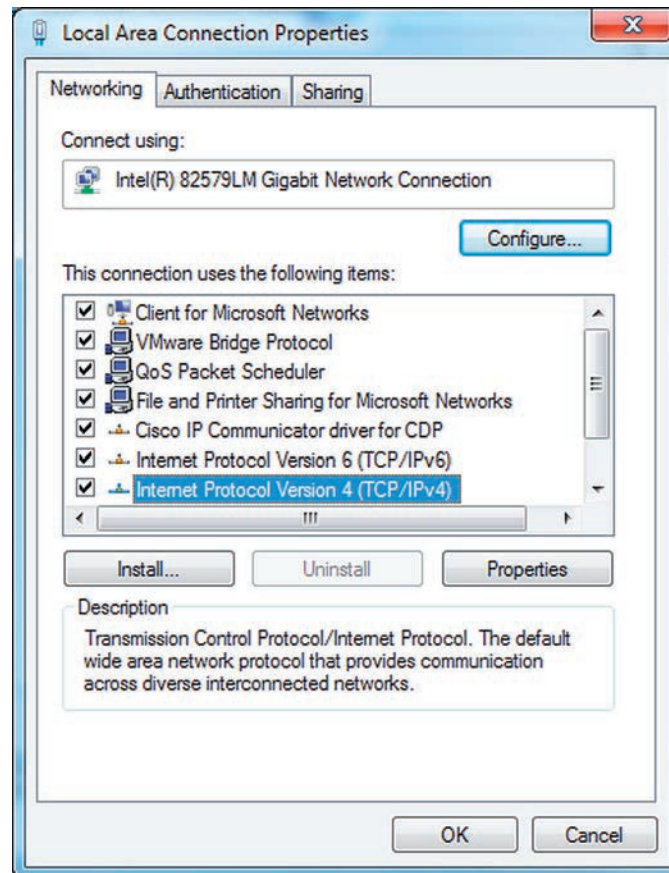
Local Area Connection Properties

Networking | Authentication | Sharing

Connect using:

Intel(R) 82579LM Gigabit Network Connection

Configure...

This connection uses the following items:

Client for Microsoft Networks
VMware Bridge Protocol
QoS Packet Scheduler
File and Printer Sharing for Microsoft Networks
Cisco IP Communicator driver for CDP
Internet Protocol Version 6 (TCP/IPv6)
Internet Protocol Version 4 (TCP/IPv4)

Install... | Uninstall | Properties

Description

Transmission Control Protocol/Internet Protocol. The default wide area network protocol that provides communication across diverse interconnected networks.

OK | Cancel